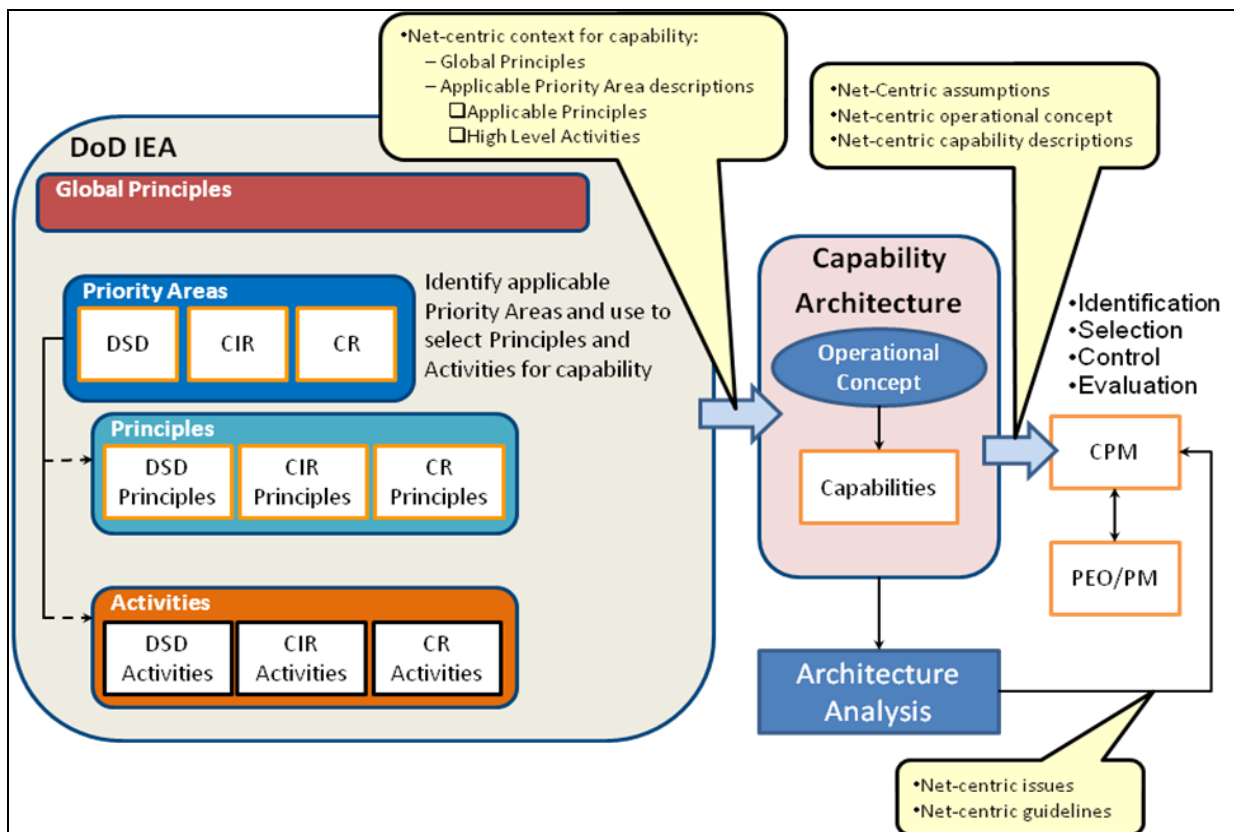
•Net-centric context for capability:
– Global Principles
– Applicable Priority Area descriptions
❑Applicable Principles
❑High Level Activities

•Net-Centric assumptions
•Net-centric operational concept
•Net-centric capability descriptions

DoD IEA

Global Principles

Priority Areas
DSD
CIR
CR

Identify applicable Priority Areas and use to select Principles and Activities for capability

Principles
DSD Principles
CIR Principles
CR Principles

Activities
DSD Activities
CIR Activities
CR Activities

Capability Architecture

Operational Concept

Capabilities

•Identification
•Selection
•Control
•Evaluation

CPM

PEO/PM

Architecture Analysis

•Net-centric issues
•Net-centric guidelines